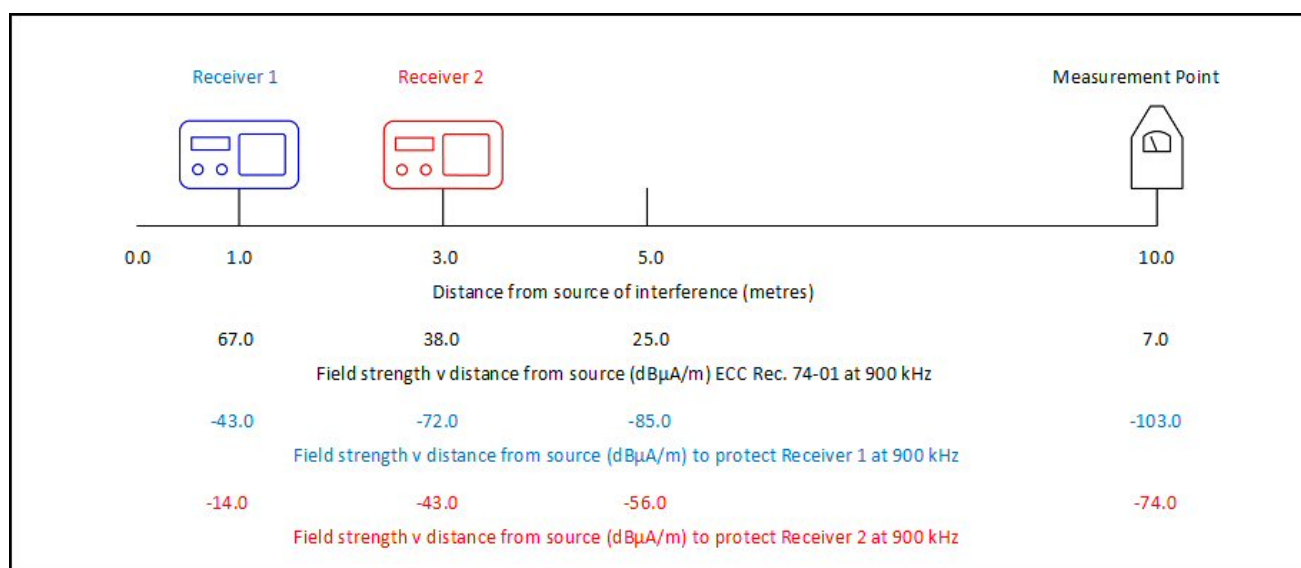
Receiver 1

Receiver 2

Measurement Point

0.0 1.0 3.0 5.0 10.0

Distance from source of interference (metres)

67.0 38.0 25.0 7.0

Field strength v distance from source (dBµA/m) ECC Rec. 74-01 at 900 kHz

-43.0 -72.0 -85.0 -103.0

Field strength v distance from source (dBµA/m) to protect Receiver 1 at 900 kHz

-14.0 -43.0 -56.0 -74.0

Field strength v distance from source (dBµA/m) to protect Receiver 2 at 900 kHz